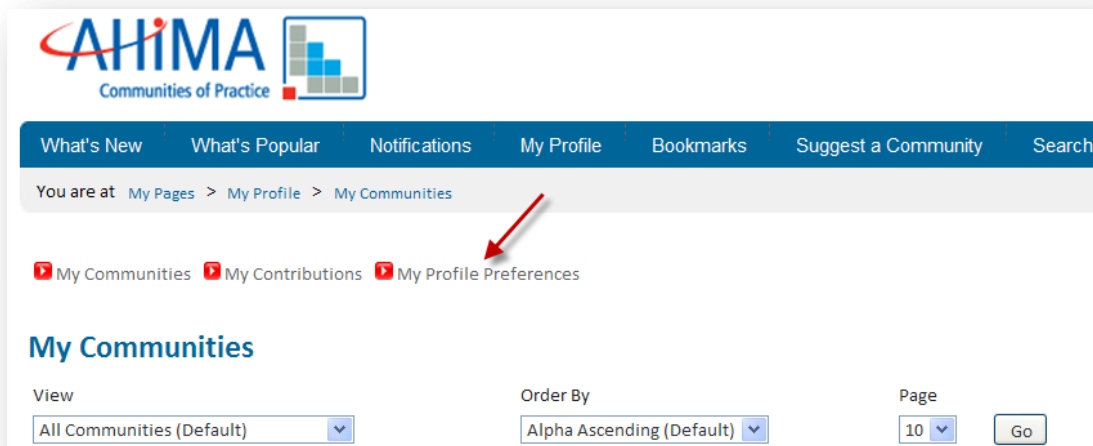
AHIMA
Communities of Practice

What's New | What's Popular | Notifications | My Profile | Bookmarks | Suggest a Community | Search

You are at My Pages > My Profile > My Communities

My Communities My Contributions My Profile Preferences

My Communities

View
All Communities (Default)

Order By
Alpha Ascending (Default)

Page
10

Go